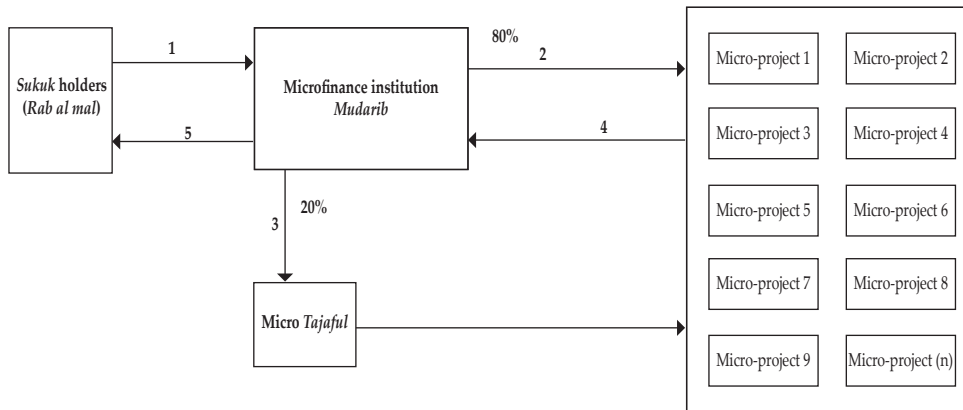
Sukuk holders (Rab al mal)

1

5

Microfinance institution
Mudarib

80%

2

4

3

20%

Micro Tajaful

Micro-project 1
Micro-project 2
Micro-project 3
Micro-project 4
Micro-project 5
Micro-project 6
Micro-project 7
Micro-project 8
Micro-project 9
Micro-project (n)